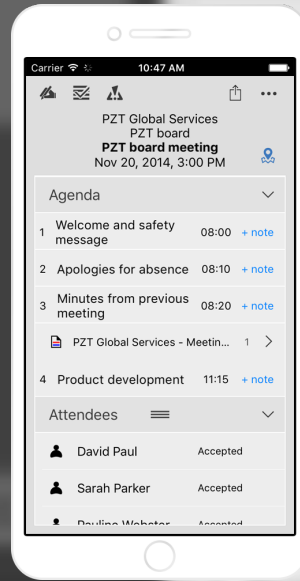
Carrier 10:47 AM

PZT Global Services
PZT board
**PZT board meeting**
Nov 20, 2014, 3:00 PM

Agenda

1 Welcome and safety message 08:00 + note

2 Apologies for absence 08:10 + note

3 Minutes from previous meeting 08:20 + note

PZT Global Services - Meetin... 1

4 Product development 11:15 + note

Attendees

David Paul Accepted

Sarah Parker Accepted

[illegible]